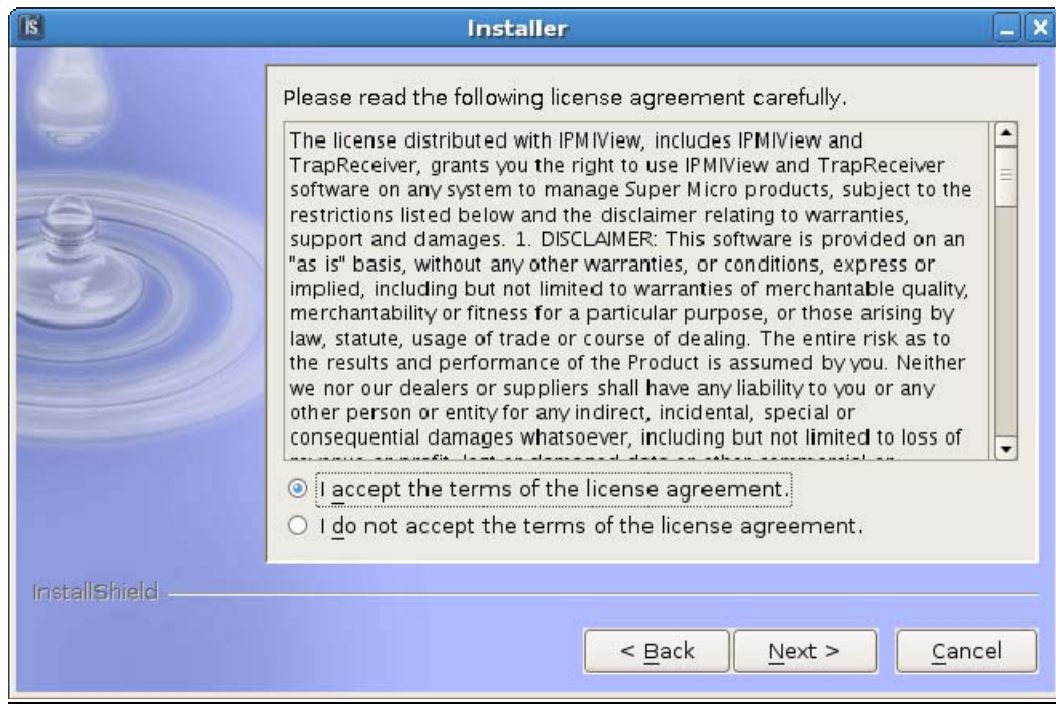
IS Installer

Please read the following license agreement carefully.

The license distributed with IPMIView, includes IPMIView and TrapReceiver, grants you the right to use IPMIView and TrapReceiver software on any system to manage Super Micro products, subject to the restrictions listed below and the disclaimer relating to warranties, support and damages. 1. DISCLAIMER: This software is provided on an "as is" basis, without any other warranties, or conditions, express or implied, including but not limited to warranties of merchantable quality, merchantability or fitness for a particular purpose, or those arising by law, statute, usage of trade or course of dealing. The entire risk as to the results and performance of the Product is assumed by you. Neither we nor our dealers or suppliers shall have any liability to you or any other person or entity for any indirect, incidental, special or consequential damages whatsoever, including but not limited to loss of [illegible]

I accept the terms of the license agreement.

I do not accept the terms of the license agreement.

InstallShield

< Back

Next >

Cancel